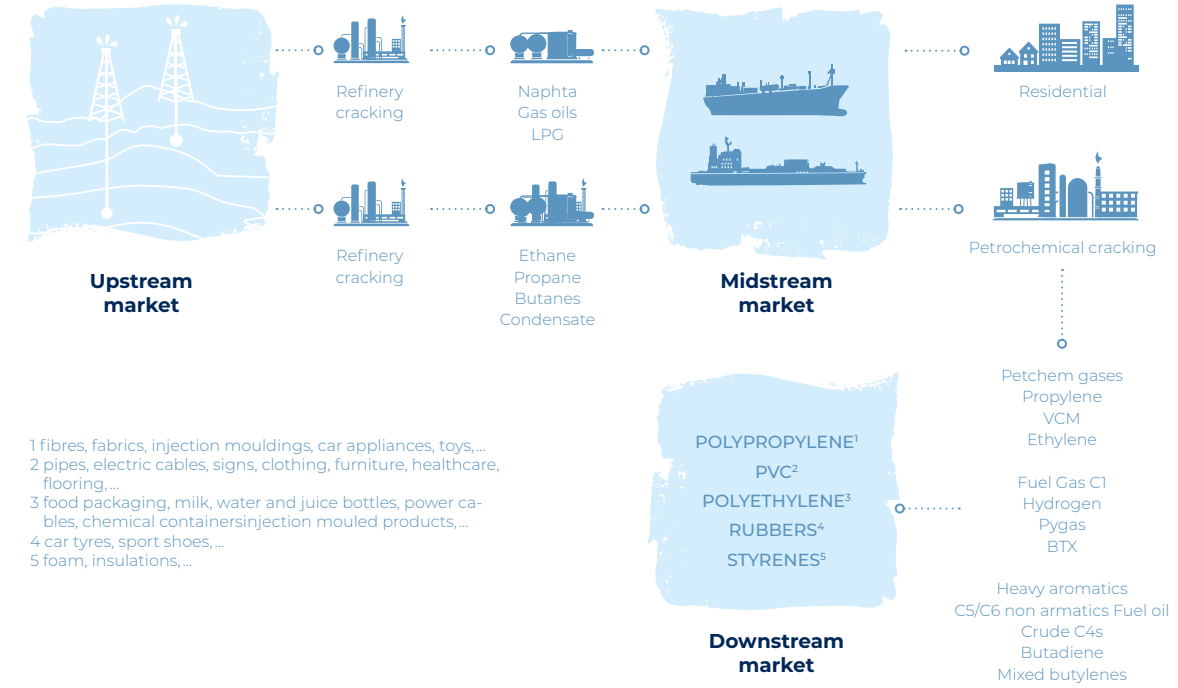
Refinery cracking

Naphta
Gas oils
LPG

Residential

Refinery cracking

Ethane
Propane
Butanes
Condensate

Petrochemical cracking

Upstream market

Midstream market

Petchem gases
Propylene
VCM
Ethylene

Fuel Gas C1
Hydrogen
Pygas
BTX

Heavy aromatics
C5/C6 non armatics Fuel oil
Crude C4s
Butadiene
Mixed butylenes

1 fibres, fabrics, injection mouldings, car appliances, toys, ...
2 pipes, electric cables, signs, clothing, furniture, healthcare, flooring, ...
3 food packaging, milk, water and juice bottles, power cables, chemical containersinjection mouled products, ...
4 car tyres, sport shoes, ...
5 foam, insulations, ...

POLYPROPYLENE$^1$
PVC$^2$
POLYETHYLENE$^3$
RUBBERS$^4$
STYRENES$^5$

Downstream market